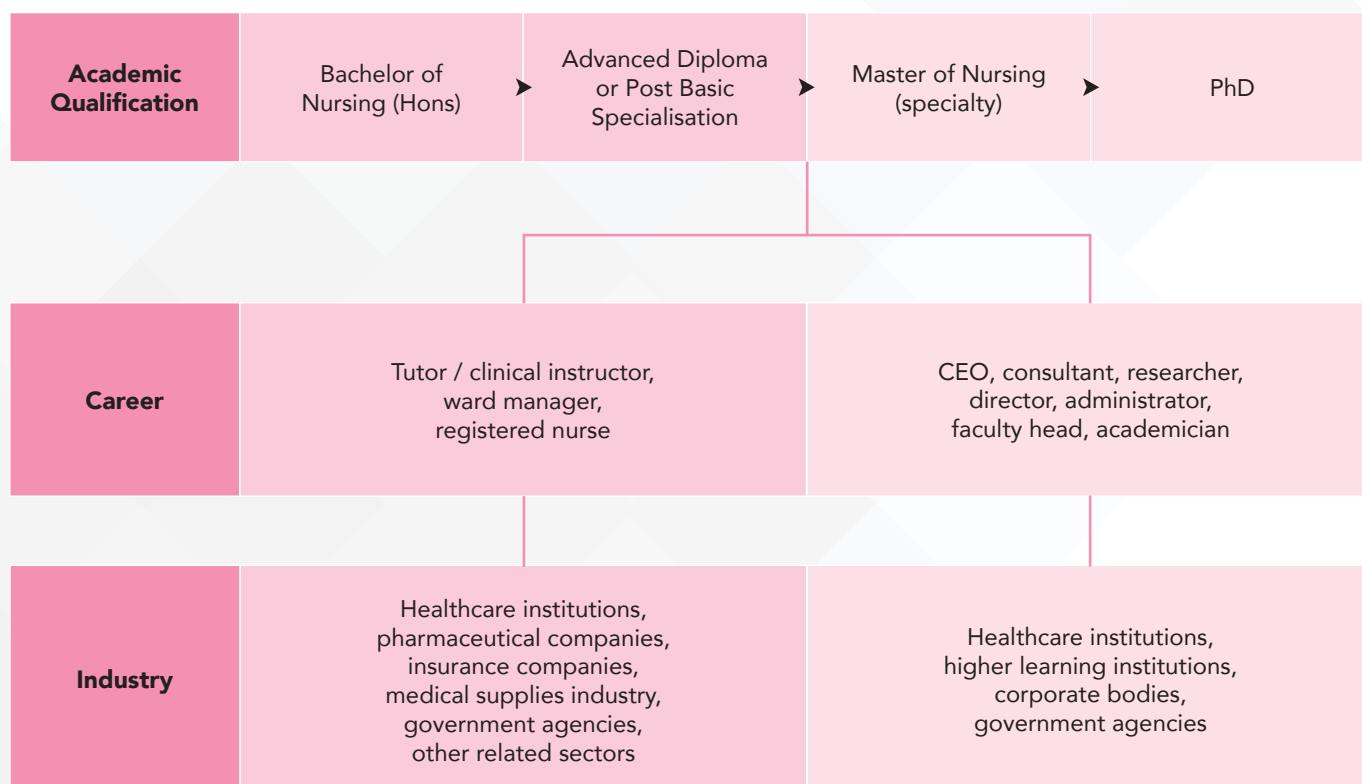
| Academic Qualification | Bachelor of Nursing (Hons) | Advanced Diploma or Post Basic Specialisation | Master of Nursing (specialty) | PhD |
|---|---|---|---|---|

| Career | Tutor / clinical instructor, ward manager, registered nurse | CEO, consultant, researcher, director, administrator, faculty head, academician |
|---|---|---|
| Industry | Healthcare institutions, pharmaceutical companies, insurance companies, medical supplies industry, government agencies, other related sectors | Healthcare institutions, higher learning institutions, corporate bodies, government agencies |